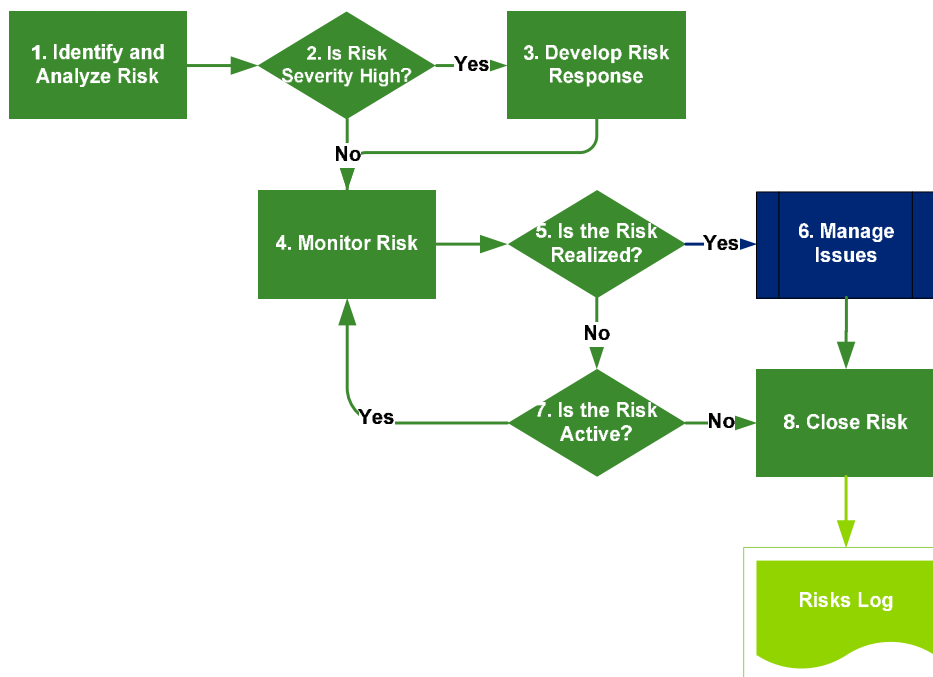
1. Identify and Analyze Risk

2. Is Risk Severity High?

Yes

3. Develop Risk Response

No

4. Monitor Risk

5. Is the Risk Realized?

Yes

6. Manage Issues

No

Yes

7. Is the Risk Active?

No

8. Close Risk

Risks Log